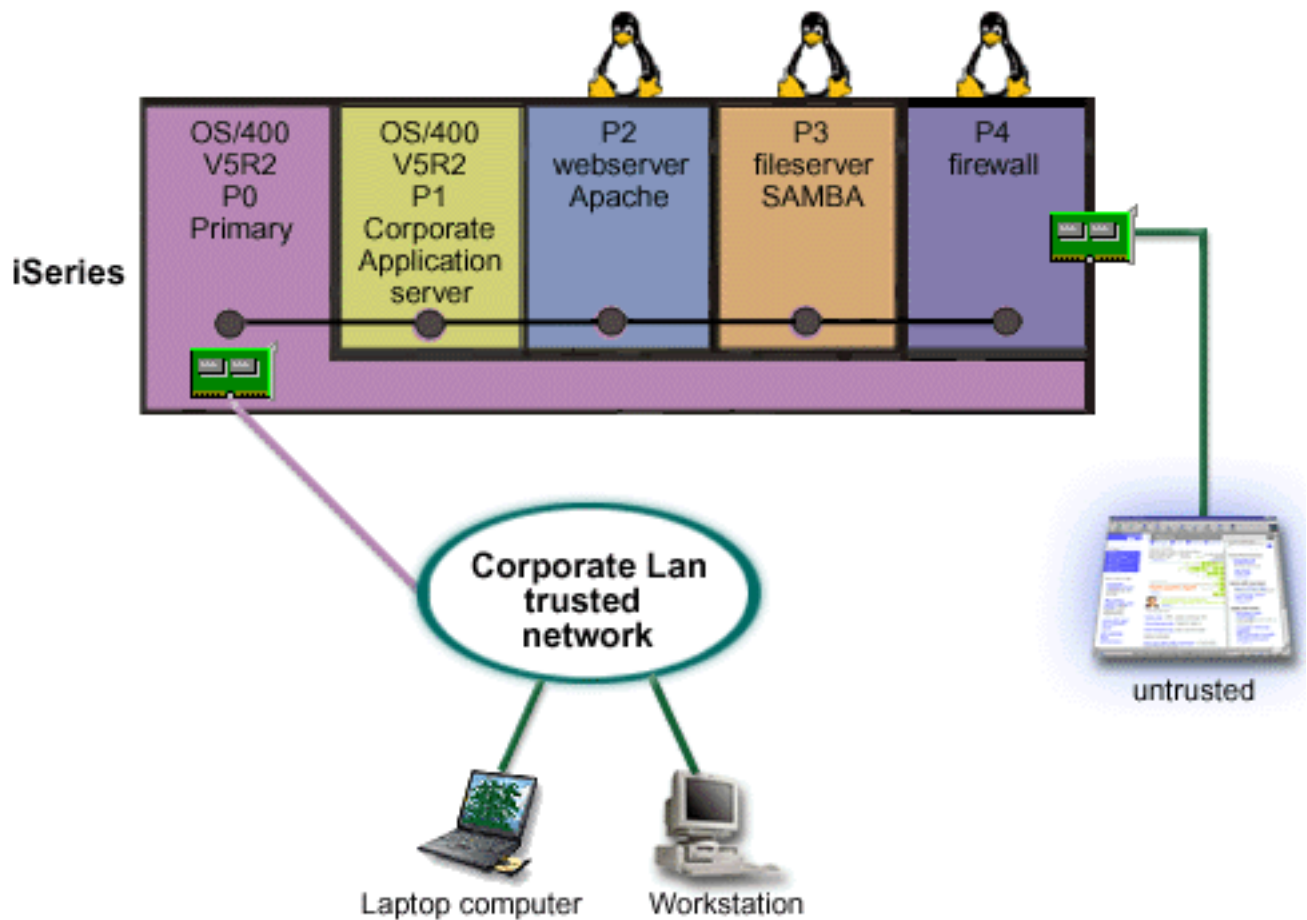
OS/400
V5R2
P0
Primary

OS/400
V5R2
P1
Corporate
Application
server

P2
webserver
Apache

P3
fileserver
SAMBA

P4
firewall

iSeries

Corporate Lan
trusted
network

untrusted

Laptop computer

Workstation